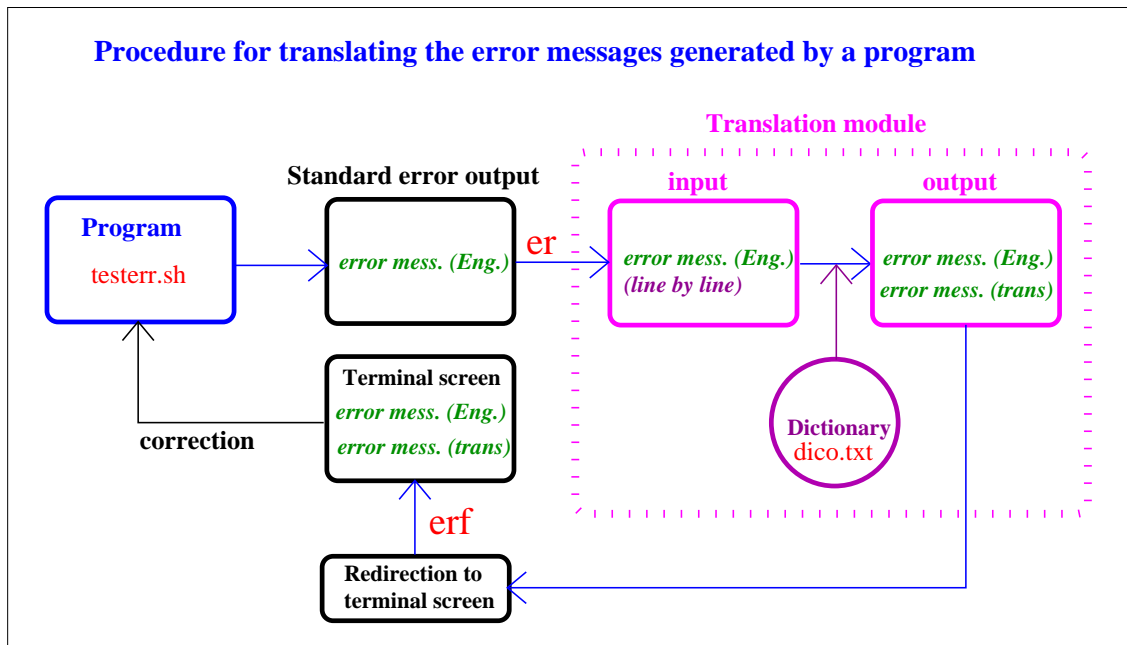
Procedure for translating the error messages generated by a program

Translation module

Standard error output

input

output

Program

testerr.sh

error mess. (Eng.)

er

error mess. (Eng.)
(line by line)

error mess. (Eng.)
error mess. (trans)

Terminal screen
error mess. (Eng.)
error mess. (trans)

correction

Dictionary
dico.txt

erf

Redirection to terminal screen